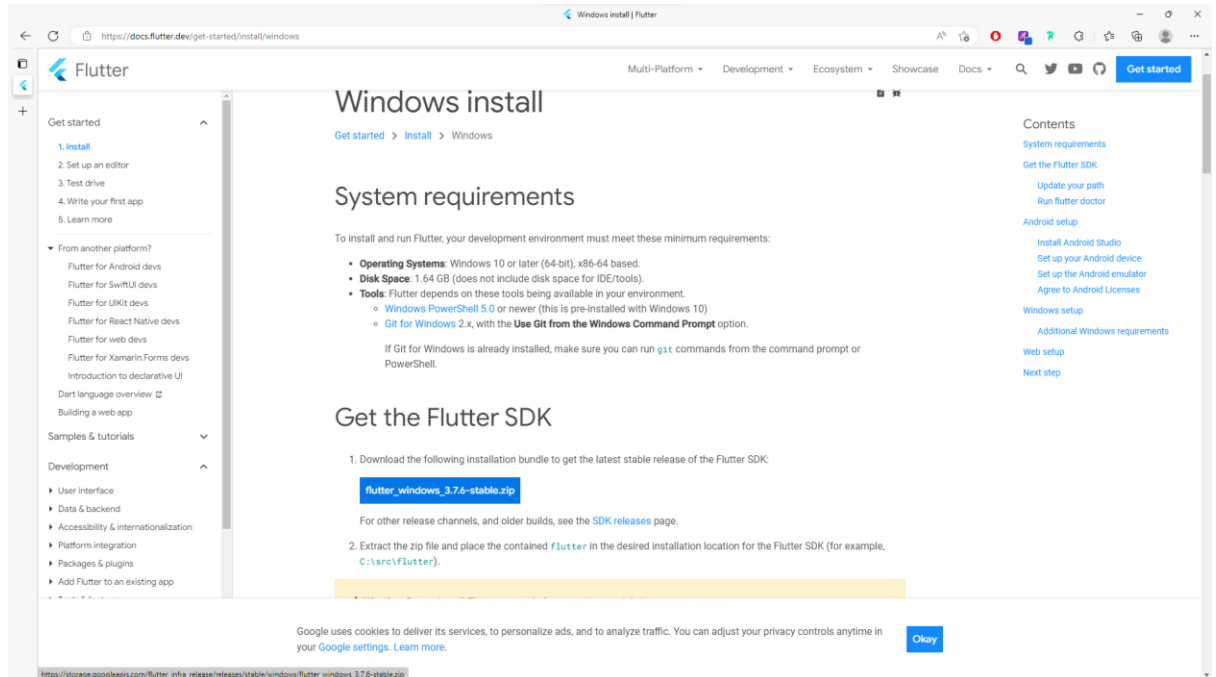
Windows install | Flutter

https://docs.flutter.dev/get-started/install/windows

Flutter

Multi-Platform Development Ecosystem Showcase Docs Get started

Get started
1. Install
2. Set up an editor
3. Test drive
4. Write your first app
5. Learn more

From another platform?
Flutter for Android devs
Flutter for SwiftUI devs
Flutter for UIKit devs
Flutter for React Native devs
Flutter for web devs
Flutter for Xamarin.Forms devs
Introduction to declarative UI
Dart language overview
Building a web app

Samples & tutorials

Development
User interface
Data & backend
Accessibility & internationalization
Platform integration
Packages & plugins
Add Flutter to an existing app

Windows install

Get started > Install > Windows

System requirements

To install and run Flutter, your development environment must meet these minimum requirements:

- **Operating Systems**: Windows 10 or later (64-bit), x86-64 based.
- **Disk Space**: 1.64 GB (does not include disk space for IDE/tools).
- **Tools**: Flutter depends on these tools being available in your environment.
  - Windows PowerShell 5.0 or newer (this is pre-installed with Windows 10)
  - Git for Windows 2.x, with the **Use Git from the Windows Command Prompt** option.

  If Git for Windows is already installed, make sure you can run git commands from the command prompt or PowerShell.

Get the Flutter SDK

1. Download the following installation bundle to get the latest stable release of the Flutter SDK:

flutter_windows_3.7.6-stable.zip

For other release channels, and older builds, see the SDK releases page.

2. Extract the zip file and place the contained flutter in the desired installation location for the Flutter SDK (for example, C:\src\flutter).

Contents
System requirements
Get the Flutter SDK
Update your path
Run flutter doctor
Android setup
Install Android Studio
Set up your Android device
Set up the Android emulator
Agree to Android Licenses
Windows setup
Additional Windows requirements
Web setup
Next step

Google uses cookies to deliver its services, to personalize ads, and to analyze traffic. You can adjust your privacy controls anytime in your Google settings. Learn more.

Okay

https://storage.googleapis.com/flutter_infra_release/releases/stable/windows/flutter_windows_3.7.6-stable.zip